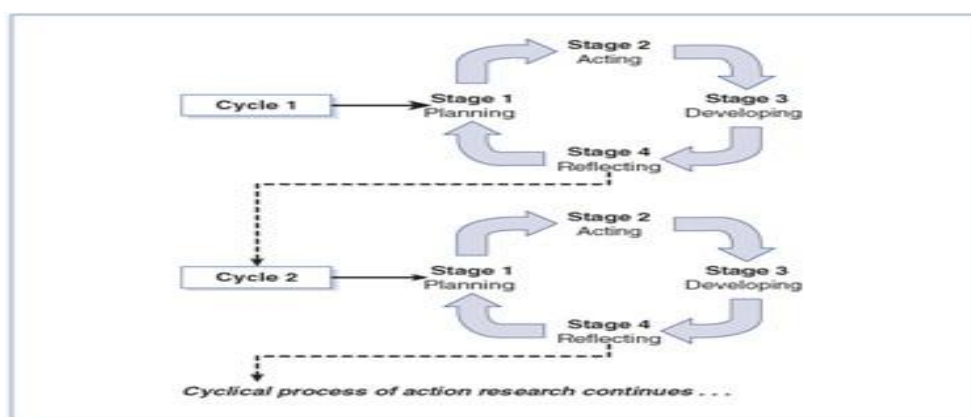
Cycle 1

Stage 2
Acting

Stage 1
Planning

Stage 3
Developing

Stage 4
Reflecting

Cycle 2

Stage 2
Acting

Stage 1
Planning

Stage 3
Developing

Stage 4
Reflecting

Cyclical process of action research continues . . .